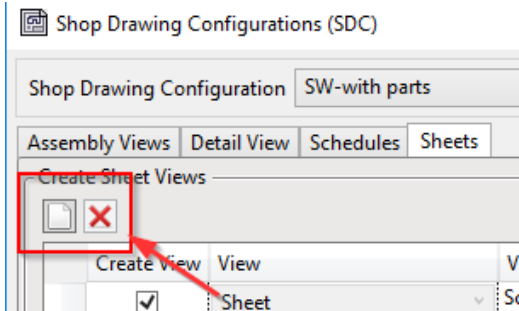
Shop Drawing Configurations (SDC)

Shop Drawing Configuration SW-with parts

Assembly Views | Detail View | Schedules | Sheets

Create Sheet Views

| Create View | View | V |
|---|---|---|
| ✓ | Sheet | S |